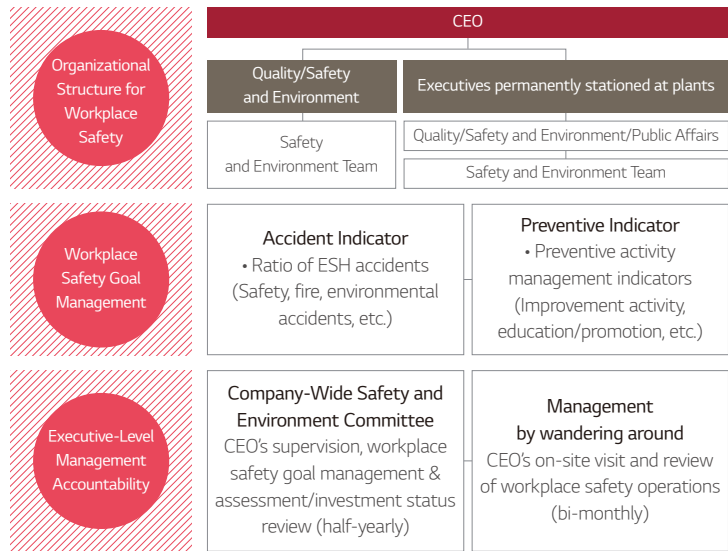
Organizational Structure for Workplace Safety

CEO

Quality/Safety and Environment

Executives permanently stationed at plants

Safety and Environment Team

Quality/Safety and Environment/Public Affairs

Safety and Environment Team

Workplace Safety Goal Management

Accident Indicator
• Ratio of ESH accidents (Safety, fire, environmental accidents, etc.)

Preventive Indicator
• Preventive activity management indicators (Improvement activity, education/promotion, etc.)

Executive-Level Management Accountability

Company-Wide Safety and Environment Committee
CEO's supervision, workplace safety goal management & assessment/investment status review (half-yearly)

Management by wandering around
CEO's on-site visit and review of workplace safety operations (bi-monthly)